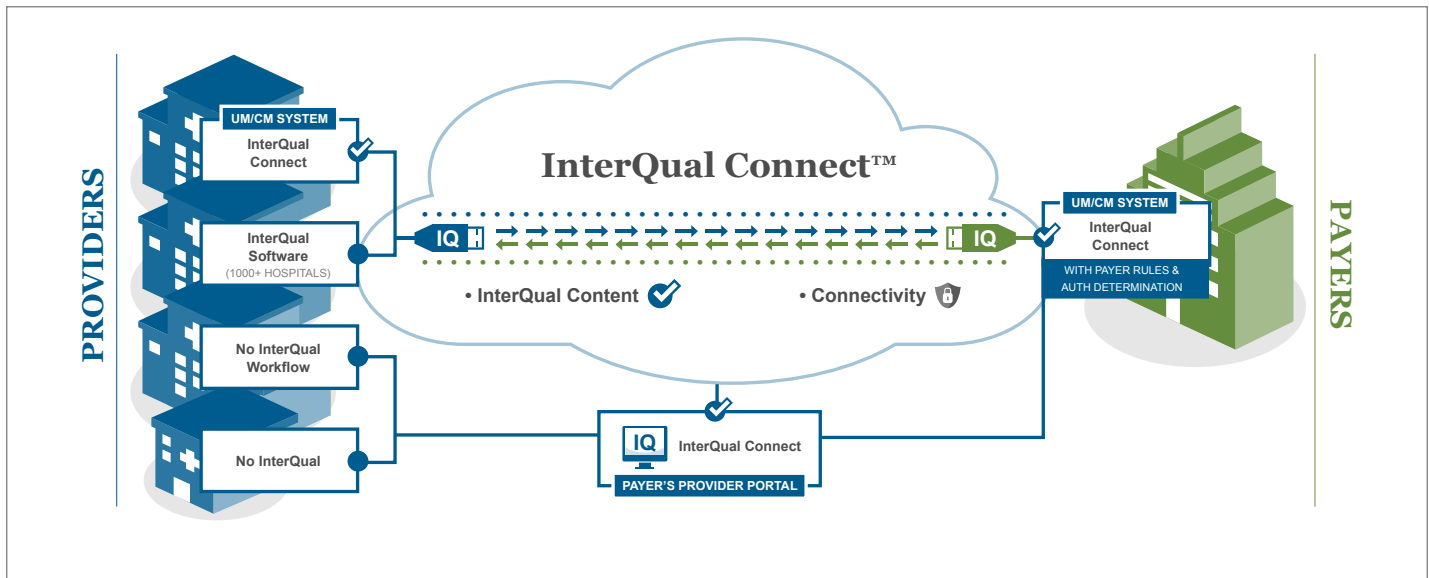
PROVIDERS

UM/CM SYSTEM
InterQual Connect

InterQual Software
(1000+ HOSPITALS)

No InterQual Workflow

No InterQual

InterQual Connect™

IQ

IQ

• InterQual Content

• Connectivity

UM/CM SYSTEM
InterQual Connect
WITH PAYER RULES & AUTH DETERMINATION

PAYERS

IQ
InterQual Connect
PAYER'S PROVIDER PORTAL